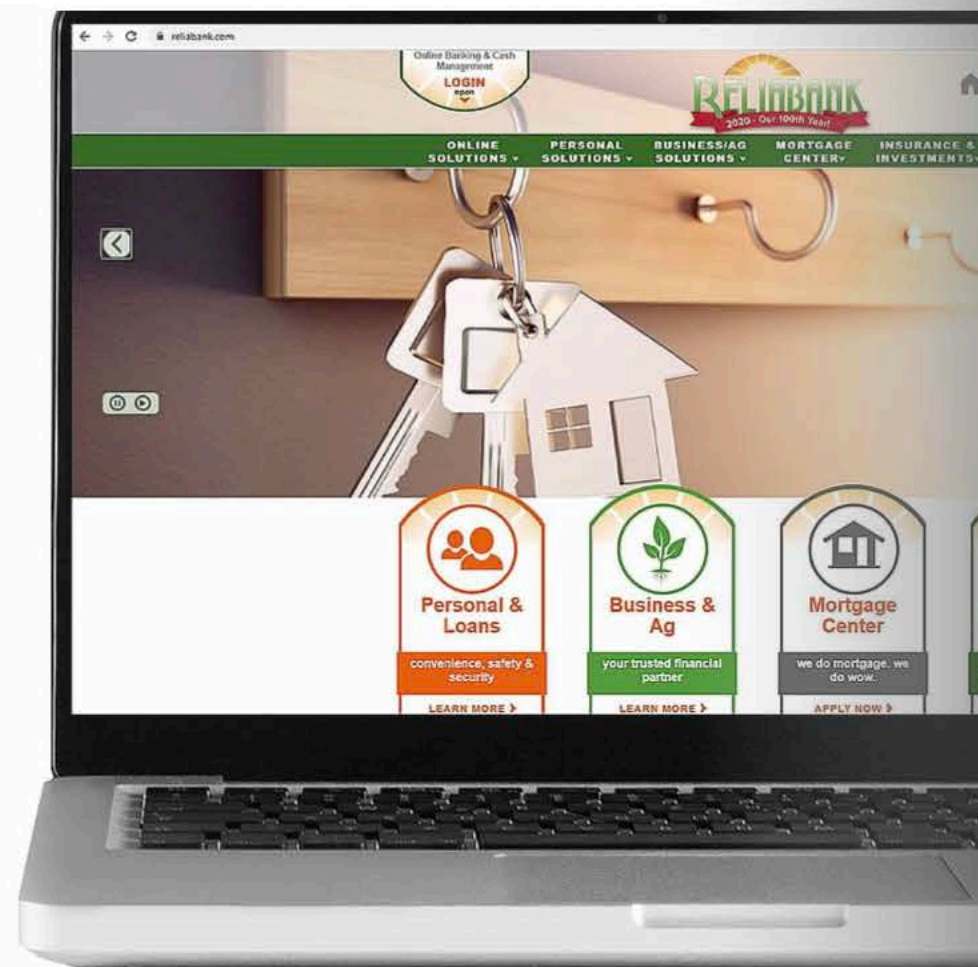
reliabank.com

Online Banking & Cash Management
LOGIN
open

RELIABANK
2020 - Our 100th Year!

ONLINE SOLUTIONS
PERSONAL SOLUTIONS
BUSINESS/AG SOLUTIONS
MORTGAGE CENTER
INSURANCE & INVESTMENTS

Personal & Loans
convenience, safety & security
LEARN MORE

Business & Ag
your trusted financial partner
LEARN MORE

Mortgage Center
we do mortgage. we do wow.
APPLY NOW